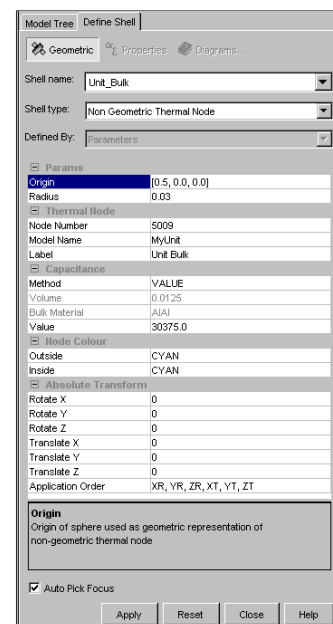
Model Tree | Define Shell

Geometric | Properties | Diagrams...

Shell name: Unit_Bulk

Shell type: Non Geometric Thermal Node

Defined By: Parameters

⊟ Params

| | |
|---|---|
| Origin | [0.5, 0.0, 0.0] |
| Radius | 0.03 |

⊟ Thermal Node

| | |
|---|---|
| Node Number | 5009 |
| Model Name | MyUnit |
| Label | Unit Bulk |

⊟ Capacitance

| | |
|---|---|
| Method | VALUE |
| Volume | 0.0125 |
| Bulk Material | AlAl |
| Value | 30375.0 |

⊟ Node Colour

| | |
|---|---|
| Outside | CYAN |
| Inside | CYAN |

⊟ Absolute Transform

| | |
|---|---|
| Rotate X | 0 |
| Rotate Y | 0 |
| Rotate Z | 0 |
| Translate X | 0 |
| Translate Y | 0 |
| Translate Z | 0 |
| Application Order | XR, YR, ZR, XT, YT, ZT |

Origin
Origin of sphere used as geometric representation of non-geometric thermal node

☑ Auto Pick Focus

Apply | Reset | Close | Help